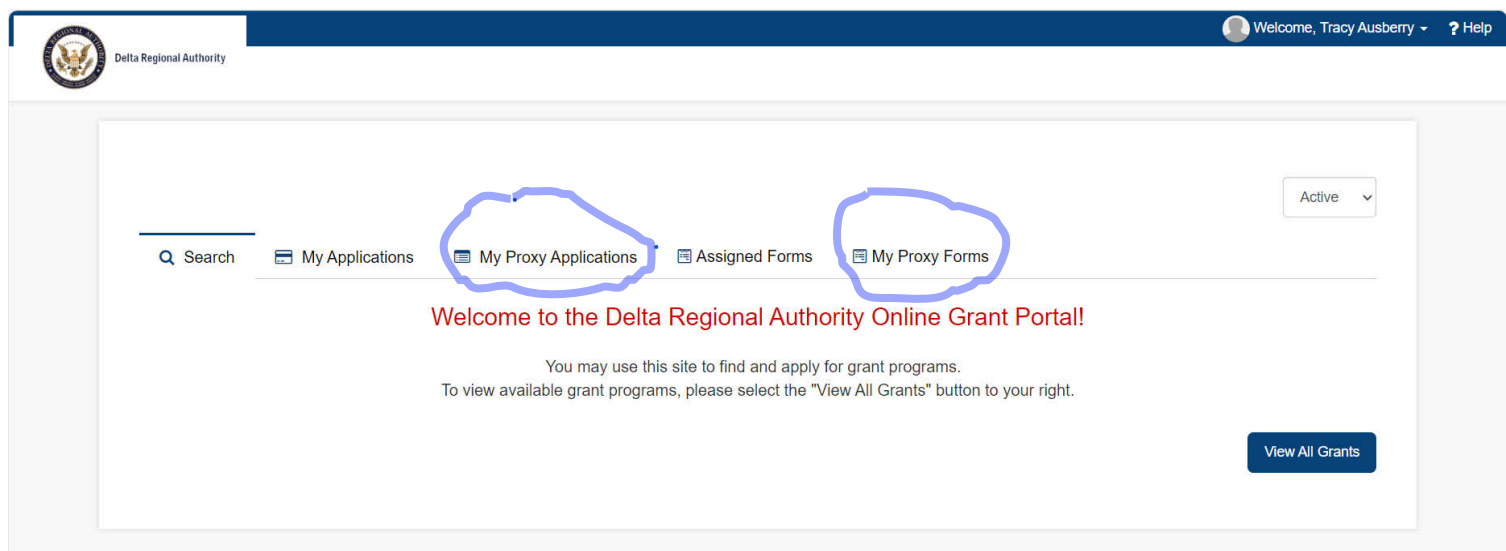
Delta Regional Authority

Welcome, Tracy Ausberry ▾ ? Help

Active

Search My Applications My Proxy Applications Assigned Forms My Proxy Forms

Welcome to the Delta Regional Authority Online Grant Portal!

You may use this site to find and apply for grant programs.
To view available grant programs, please select the "View All Grants" button to your right.

View All Grants